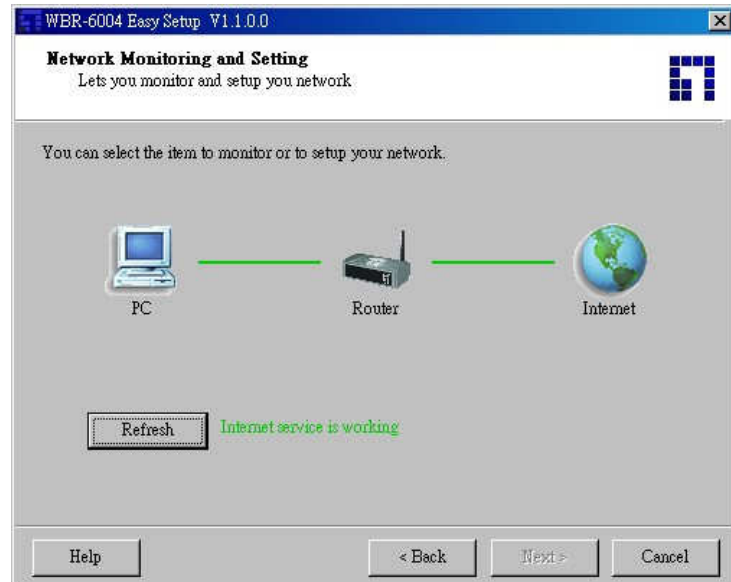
WBR-6004 Easy Setup V1.1.0.0

Network Monitoring and Setting
Lets you monitor and setup you network

You can select the item to monitor or to setup your network.

PC

Router

Internet

Refresh

Internet service is working

Help

< Back

Next >

Cancel